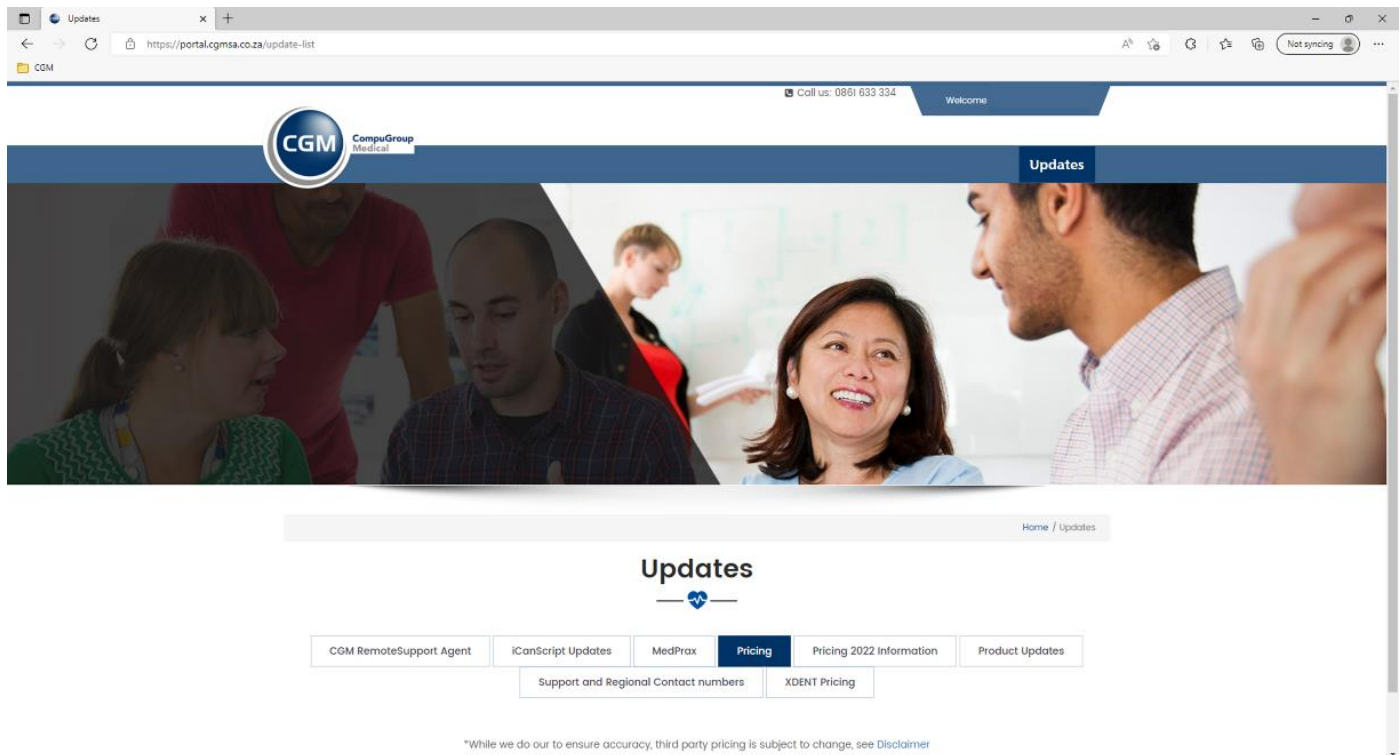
Updates × +

https://portal.cgmsa.co.za/update-list

Not syncing

CGM

Call us: 0861 633 334

Welcome

CGM CompuGroup Medical

Updates

Home / Updates

Updates

CGM RemoteSupport Agent | iCanScript Updates | MedPrax | Pricing | Pricing 2022 Information | Product Updates | Support and Regional Contact numbers | XDENT Pricing

*While we do our to ensure accuracy, third party pricing is subject to change, see Disclaimer